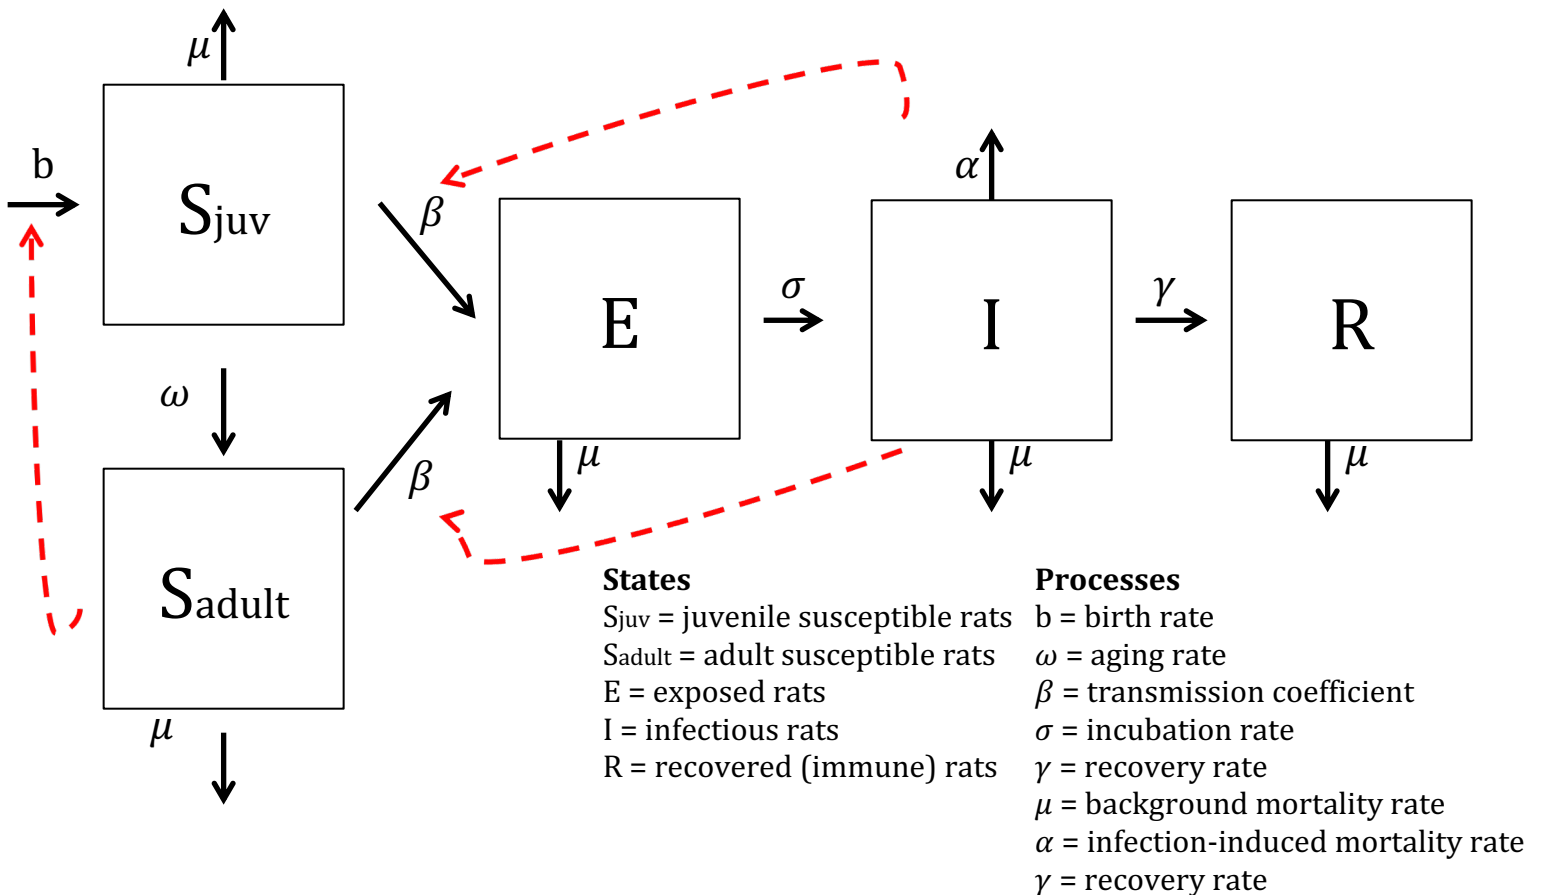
$\mu$

b

Sjuv

$\beta$

$\alpha$

E

$\sigma$

I

$\gamma$

R

$\omega$

$\mu$

$\mu$

$\mu$

$\beta$

Sadult

$\mu$

**States**
Sjuv = juvenile susceptible rats
Sadult = adult susceptible rats
E = exposed rats
I = infectious rats
R = recovered (immune) rats

**Processes**
b = birth rate
$\omega$ = aging rate
$\beta$ = transmission coefficient
$\sigma$ = incubation rate
$\gamma$ = recovery rate
$\mu$ = background mortality rate
$\alpha$ = infection-induced mortality rate
$\gamma$ = recovery rate